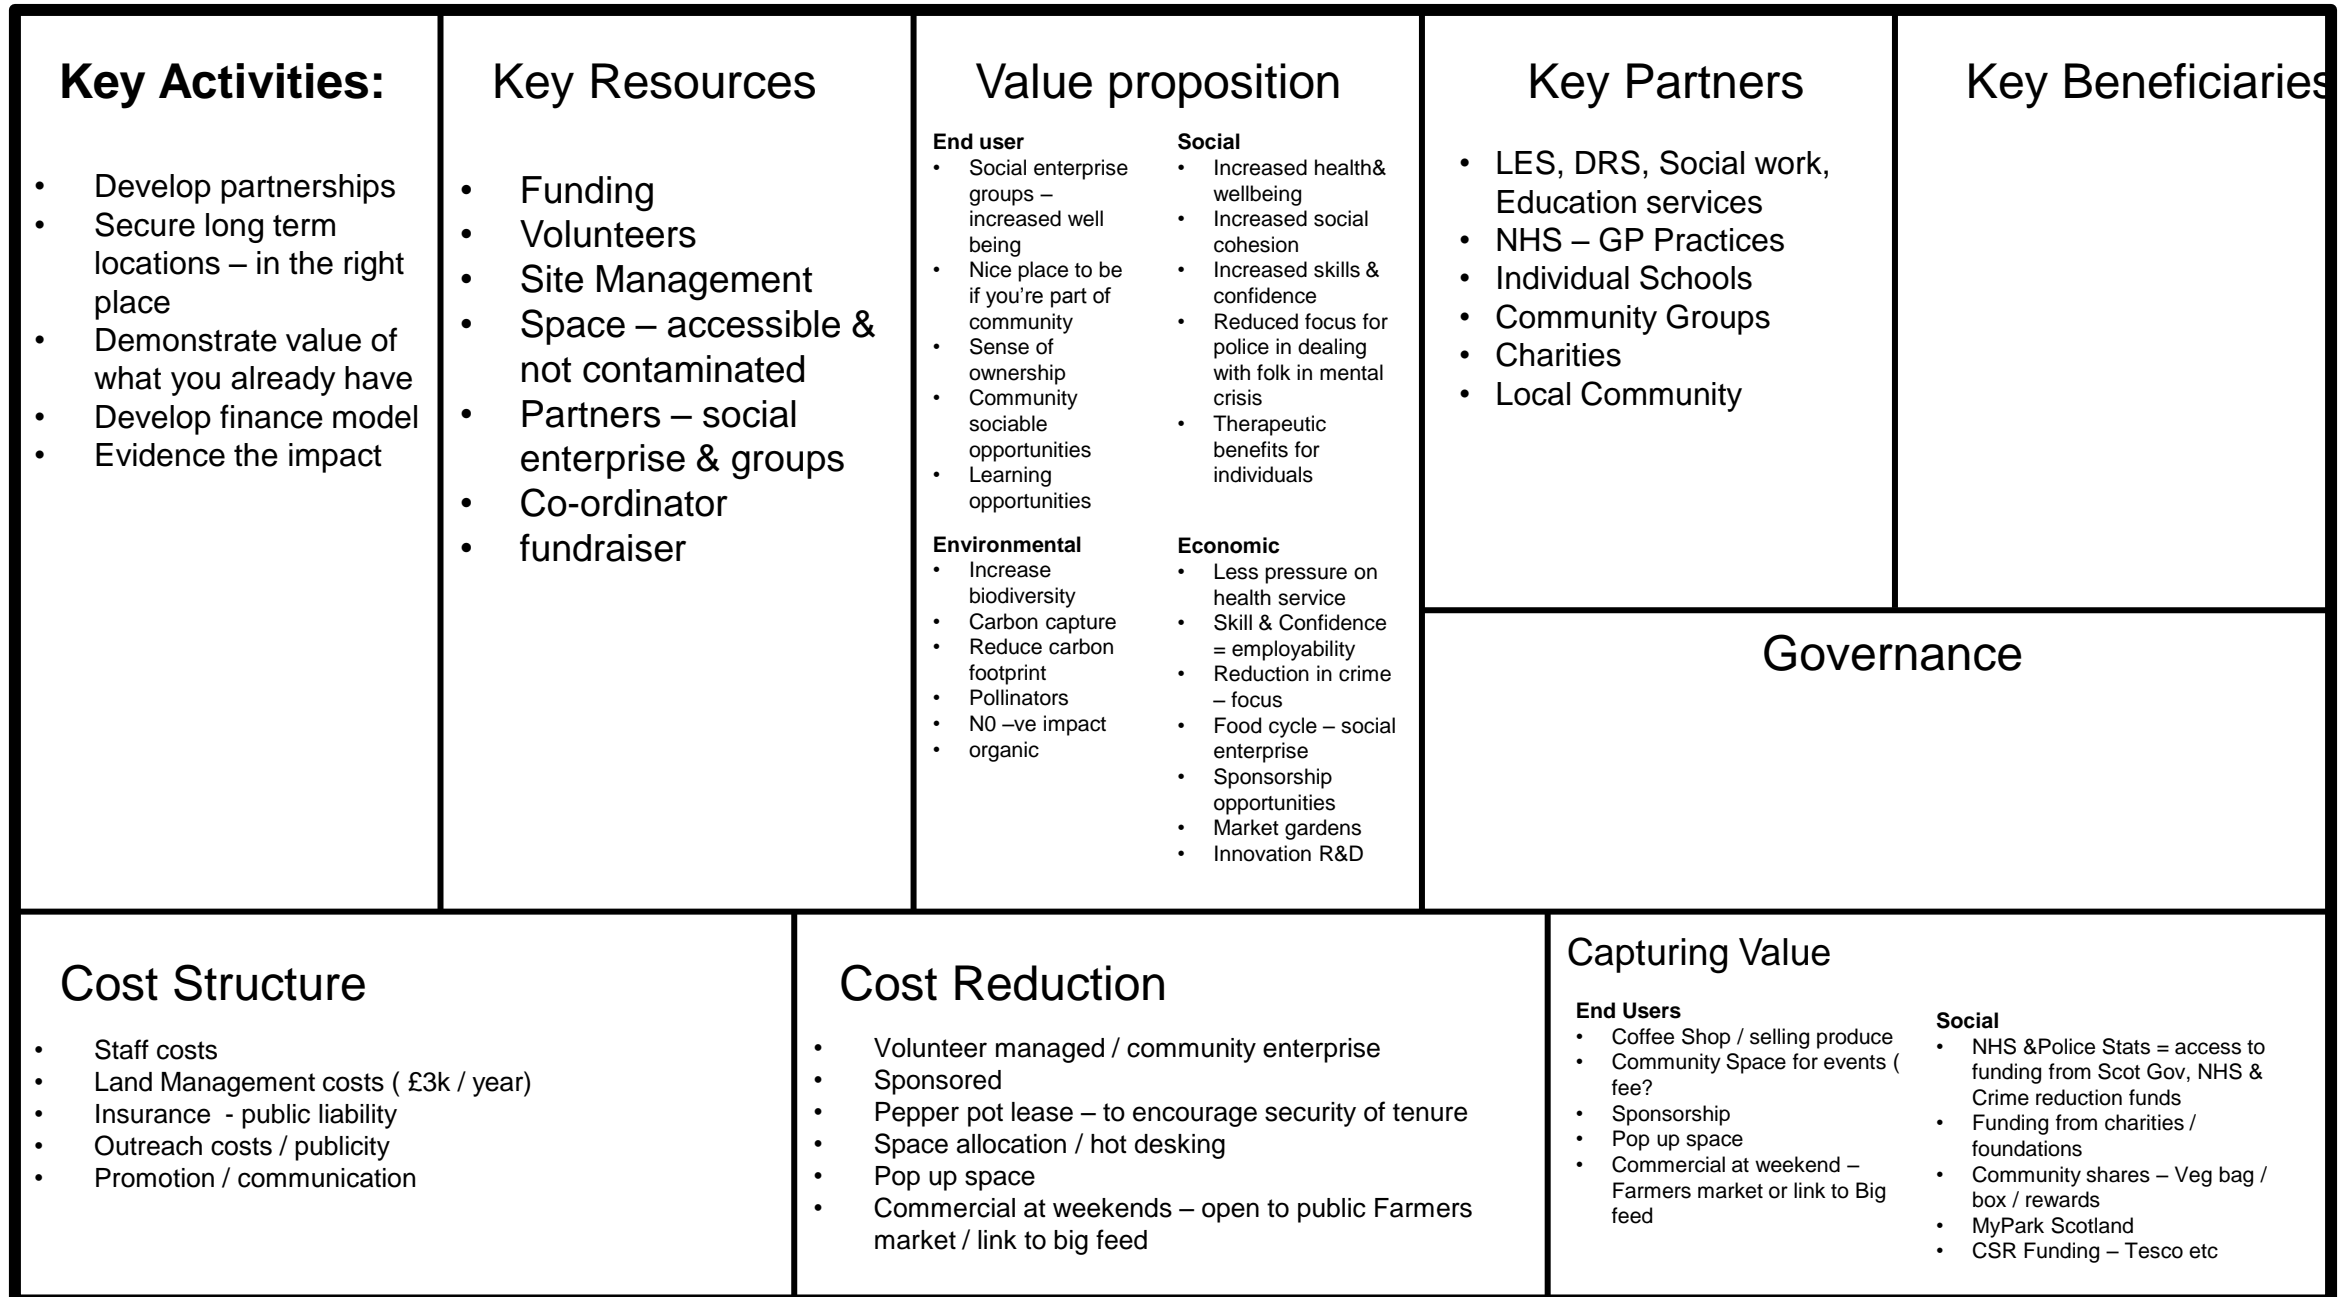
Key Activities:

- Develop partnerships
- Secure long term locations – in the right place
- Demonstrate value of what you already have
- Develop finance model
- Evidence the impact

Key Resources

- Funding
- Volunteers
- Site Management
- Space – accessible & not contaminated
- Partners – social enterprise & groups
- Co-ordinator
- fundraiser

Value proposition

End user
- Social enterprise groups – increased well being
- Nice place to be if you're part of community
- Sense of ownership
- Community sociable opportunities
- Learning opportunities

Social
- Increased health& wellbeing
- Increased social cohesion
- Increased skills & confidence
- Reduced focus for police in dealing with folk in mental crisis
- Therapeutic benefits for individuals

Environmental
- Increase biodiversity
- Carbon capture
- Reduce carbon footprint
- Pollinators
- N0 –ve impact
- organic

Economic
- Less pressure on health service
- Skill & Confidence = employability
- Reduction in crime – focus
- Food cycle – social enterprise
- Sponsorship opportunities
- Market gardens
- Innovation R&D

Key Partners

- LES, DRS, Social work, Education services
- NHS – GP Practices
- Individual Schools
- Community Groups
- Charities
- Local Community

Key Beneficiaries

Governance

Cost Structure

- Staff costs
- Land Management costs ( £3k / year)
- Insurance - public liability
- Outreach costs / publicity
- Promotion / communication

Cost Reduction

- Volunteer managed / community enterprise
- Sponsored
- Pepper pot lease – to encourage security of tenure
- Space allocation / hot desking
- Pop up space
- Commercial at weekends – open to public Farmers market / link to big feed

Capturing Value

End Users
- Coffee Shop / selling produce
- Community Space for events ( fee?
- Sponsorship
- Pop up space
- Commercial at weekend – Farmers market or link to Big feed

Social
- NHS &Police Stats = access to funding from Scot Gov, NHS & Crime reduction funds
- Funding from charities / foundations
- Community shares – Veg bag / box / rewards
- MyPark Scotland
- CSR Funding – Tesco etc